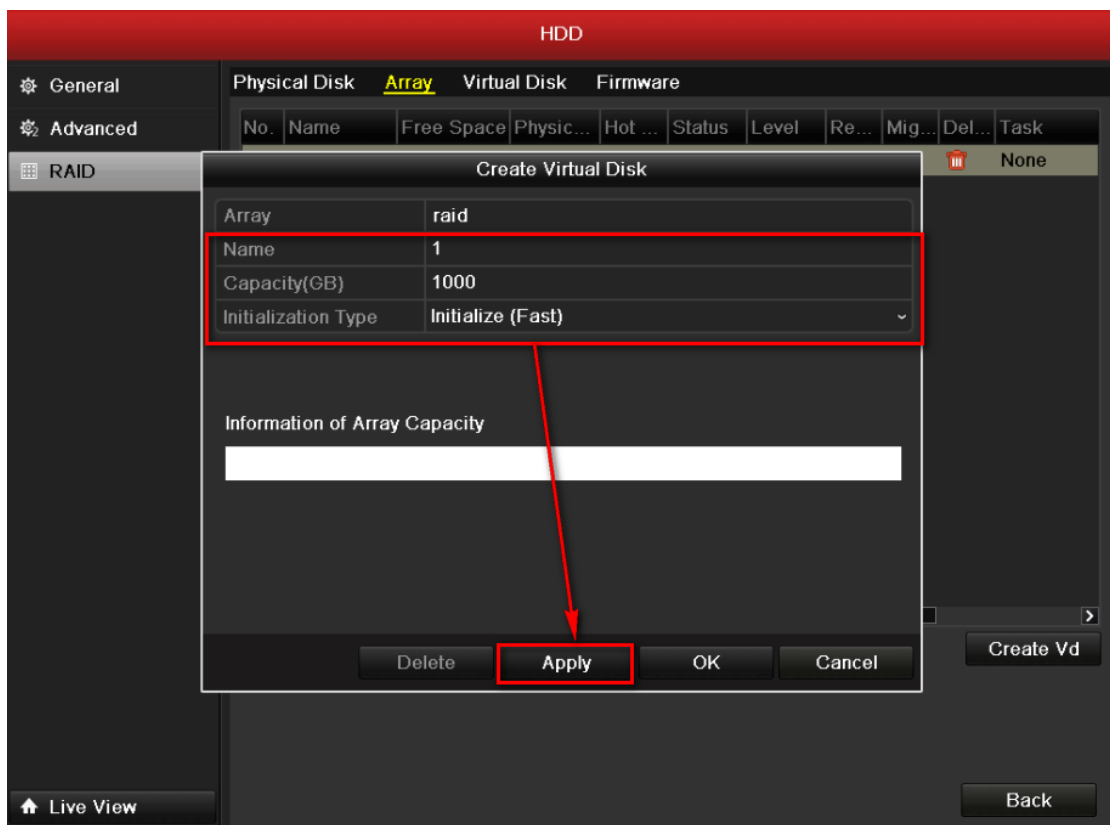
HDD

General
Advanced
RAID

Physical Disk Array Virtual Disk Firmware

| No. | Name | Free Space | Physic... | Hot ... | Status | Level | Re... | Mig... | Del... | Task |
|---|---|---|---|---|---|---|---|---|---|---|
| | | | | | | | | | | None |

Create Virtual Disk

| Array | raid |
|---|---|
| Name | 1 |
| Capacity(GB) | 1000 |
| Initialization Type | Initialize (Fast) |

Information of Array Capacity

Delete Apply OK Cancel

Create Vd

Live View

Back